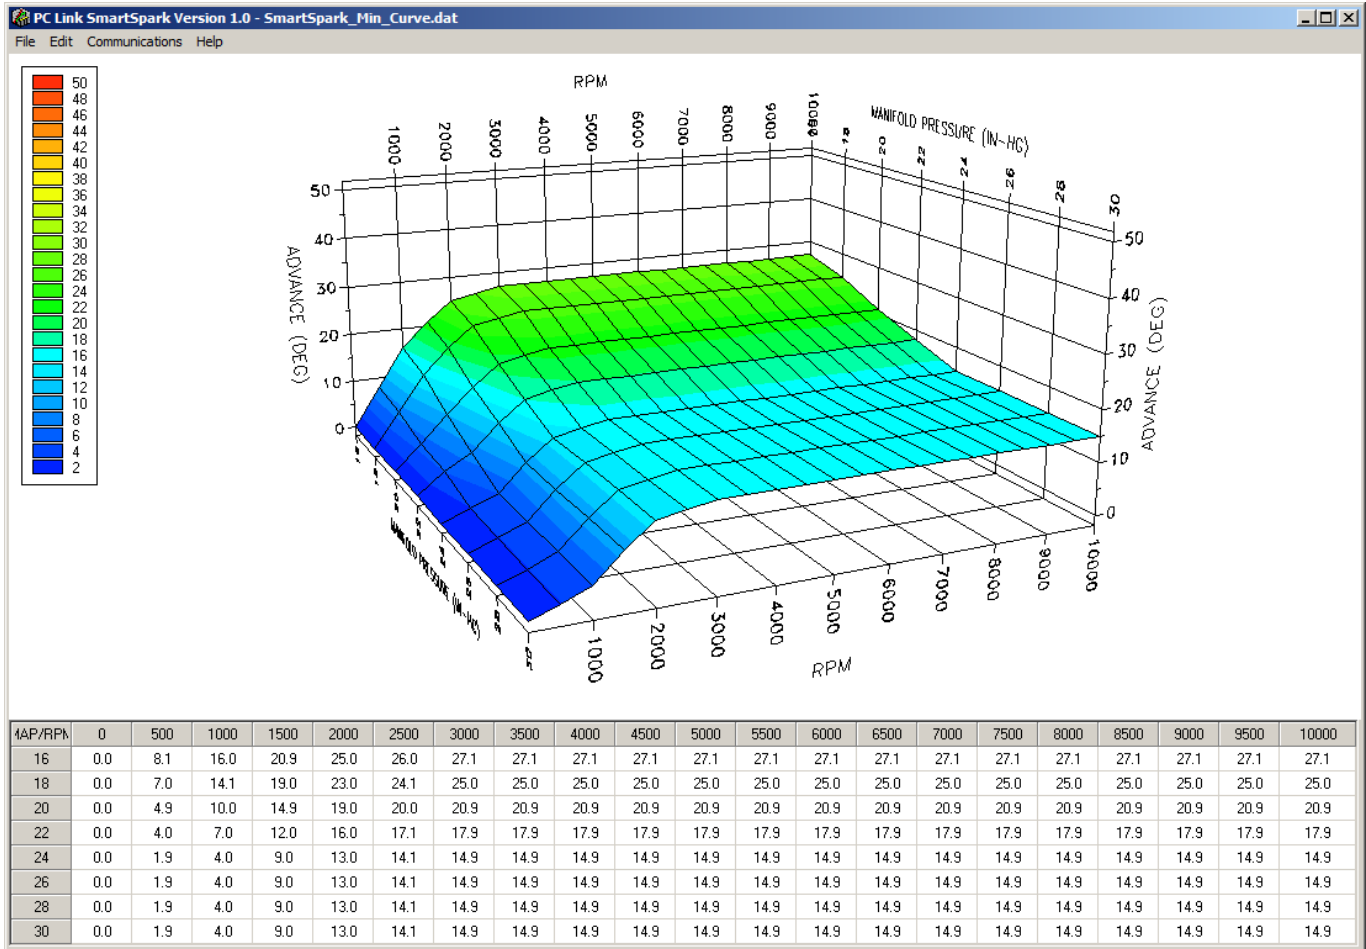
PC Link SmartSpark Version 1.0 - SmartSpark_Min_Curve.dat

File Edit Communications Help

50
48
46
44
42
40
38
36
34
32
30
28
26
24
22
20
18
16
14
12
10
8
6
4
2

RPM
1000 2000 3000 4000 5000 6000 7000 8000 9000 10000
MANIFOLD PRESSURE (IN-HG)
18 20 22 24 26 28 30
50 40 30 20 10 0
ADVANCE (DEG)
50 40 30 20 10 0
ADVANCE (DEG)
MANIFOLD PRESSURE (IN-HG)
1000 2000 3000 4000 5000 6000 7000 8000 9000 10000
RPM

| MAP/RPM | 0 | 500 | 1000 | 1500 | 2000 | 2500 | 3000 | 3500 | 4000 | 4500 | 5000 | 5500 | 6000 | 6500 | 7000 | 7500 | 8000 | 8500 | 9000 | 9500 | 10000 |
|---|---|---|---|---|---|---|---|---|---|---|---|---|---|---|---|---|---|---|---|---|---|
| 16 | 0.0 | 8.1 | 16.0 | 20.9 | 25.0 | 26.0 | 27.1 | 27.1 | 27.1 | 27.1 | 27.1 | 27.1 | 27.1 | 27.1 | 27.1 | 27.1 | 27.1 | 27.1 | 27.1 | 27.1 | 27.1 |
| 18 | 0.0 | 7.0 | 14.1 | 19.0 | 23.0 | 24.1 | 25.0 | 25.0 | 25.0 | 25.0 | 25.0 | 25.0 | 25.0 | 25.0 | 25.0 | 25.0 | 25.0 | 25.0 | 25.0 | 25.0 | 25.0 |
| 20 | 0.0 | 4.9 | 10.0 | 14.9 | 19.0 | 20.0 | 20.9 | 20.9 | 20.9 | 20.9 | 20.9 | 20.9 | 20.9 | 20.9 | 20.9 | 20.9 | 20.9 | 20.9 | 20.9 | 20.9 | 20.9 |
| 22 | 0.0 | 4.0 | 7.0 | 12.0 | 16.0 | 17.1 | 17.9 | 17.9 | 17.9 | 17.9 | 17.9 | 17.9 | 17.9 | 17.9 | 17.9 | 17.9 | 17.9 | 17.9 | 17.9 | 17.9 | 17.9 |
| 24 | 0.0 | 1.9 | 4.0 | 9.0 | 13.0 | 14.1 | 14.9 | 14.9 | 14.9 | 14.9 | 14.9 | 14.9 | 14.9 | 14.9 | 14.9 | 14.9 | 14.9 | 14.9 | 14.9 | 14.9 | 14.9 |
| 26 | 0.0 | 1.9 | 4.0 | 9.0 | 13.0 | 14.1 | 14.9 | 14.9 | 14.9 | 14.9 | 14.9 | 14.9 | 14.9 | 14.9 | 14.9 | 14.9 | 14.9 | 14.9 | 14.9 | 14.9 | 14.9 |
| 28 | 0.0 | 1.9 | 4.0 | 9.0 | 13.0 | 14.1 | 14.9 | 14.9 | 14.9 | 14.9 | 14.9 | 14.9 | 14.9 | 14.9 | 14.9 | 14.9 | 14.9 | 14.9 | 14.9 | 14.9 | 14.9 |
| 30 | 0.0 | 1.9 | 4.0 | 9.0 | 13.0 | 14.1 | 14.9 | 14.9 | 14.9 | 14.9 | 14.9 | 14.9 | 14.9 | 14.9 | 14.9 | 14.9 | 14.9 | 14.9 | 14.9 | 14.9 | 14.9 |